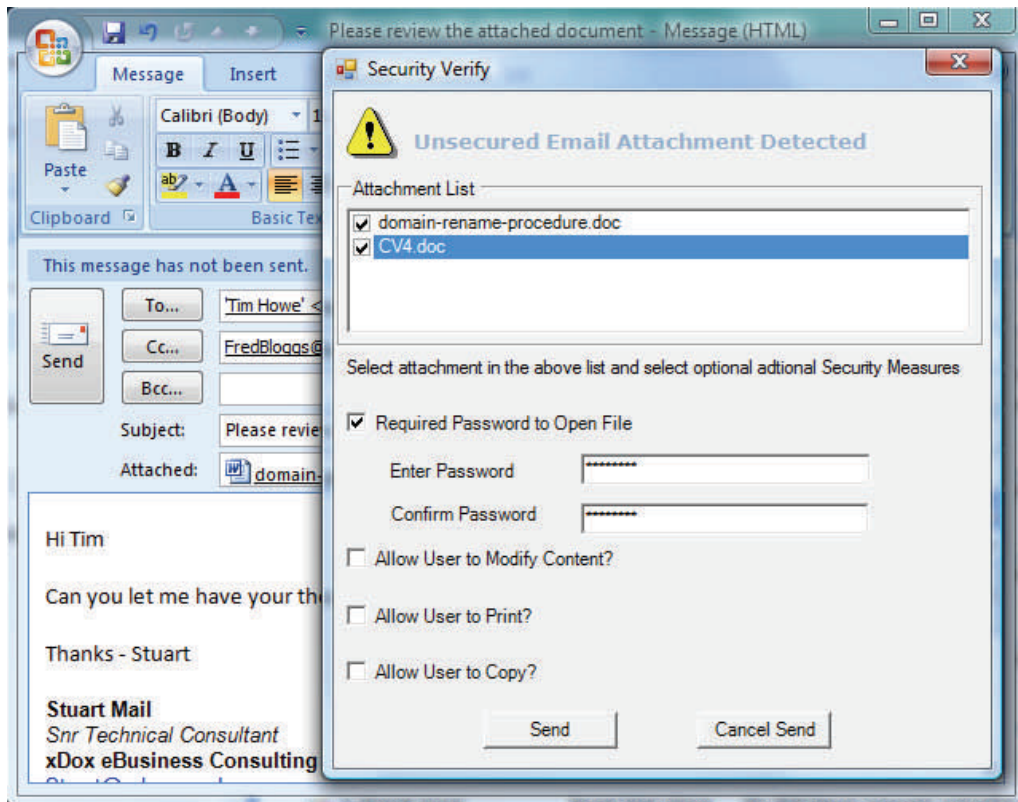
Please review the attached document - Message (HTML)

Message
Insert

Paste
Clipboard
Calibri (Body)
B I U
Basic Tex

This message has not been sent.

Send
To...
'Tim Howe' <
Cc...
FredBloggs@
Bcc...
Subject:
Please revie
Attached:
domain-

Hi Tim

Can you let me have your th

Thanks - Stuart

**Stuart Mail**
*Snr Technical Consultant*
**xDox eBusiness Consulting**

Security Verify

Unsecured Email Attachment Detected

Attachment List
domain-rename-procedure.doc
CV4.doc

Select attachment in the above list and select optional adtional Security Measures

Required Password to Open File
Enter Password *********
Confirm Password *********
Allow User to Modify Content?
Allow User to Print?
Allow User to Copy?

Send
Cancel Send